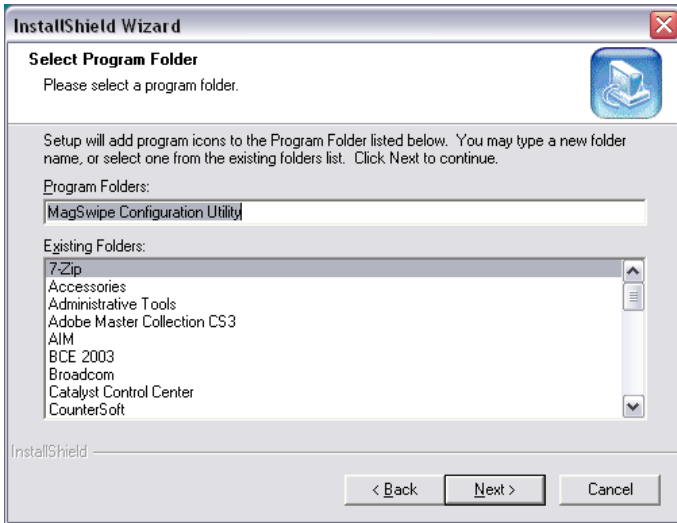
InstallShield Wizard

Select Program Folder
Please select a program folder.

Setup will add program icons to the Program Folder listed below. You may type a new folder name, or select one from the existing folders list. Click Next to continue.

Program Folders:
MagSwipe Configuration Utility

Existing Folders:
7-Zip
Accessories
Administrative Tools
Adobe Master Collection CS3
AIM
BCE 2003
Broadcom
Catalyst Control Center
CounterSoft

InstallShield

< Back
Next >
Cancel